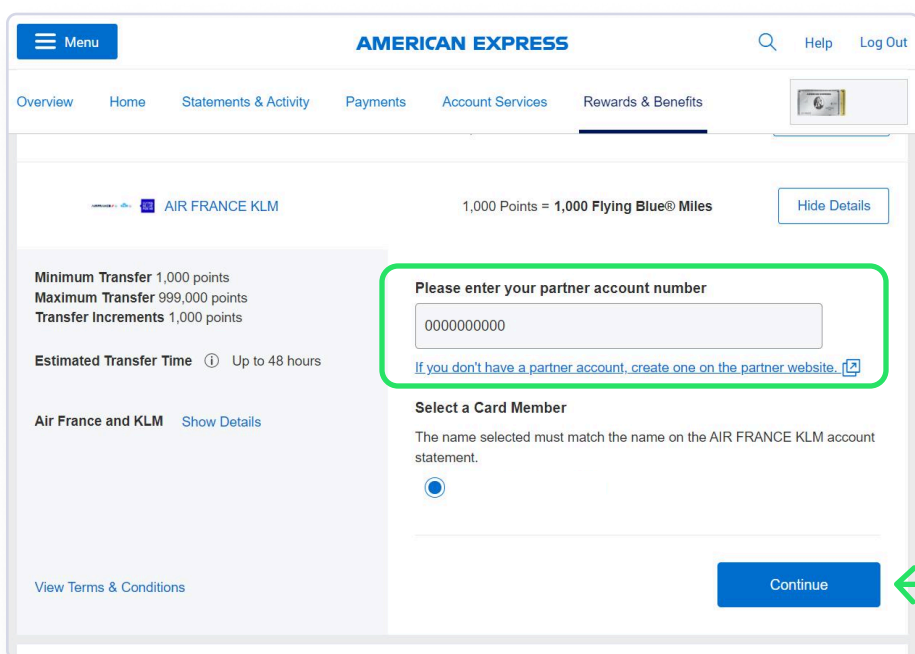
Menu

AMERICAN EXPRESS

Help Log Out

Overview Home Statements & Activity Payments Account Services Rewards & Benefits

AIR FRANCE KLM

1,000 Points = **1,000 Flying Blue® Miles**

Hide Details

**Minimum Transfer** 1,000 points
**Maximum Transfer** 999,000 points
**Transfer Increments** 1,000 points

**Estimated Transfer Time** Up to 48 hours

**Air France and KLM** Show Details

View Terms & Conditions

**Please enter your partner account number**

0000000000

If you don't have a partner account, create one on the partner website.

**Select a Card Member**

The name selected must match the name on the AIR FRANCE KLM account statement.

Continue